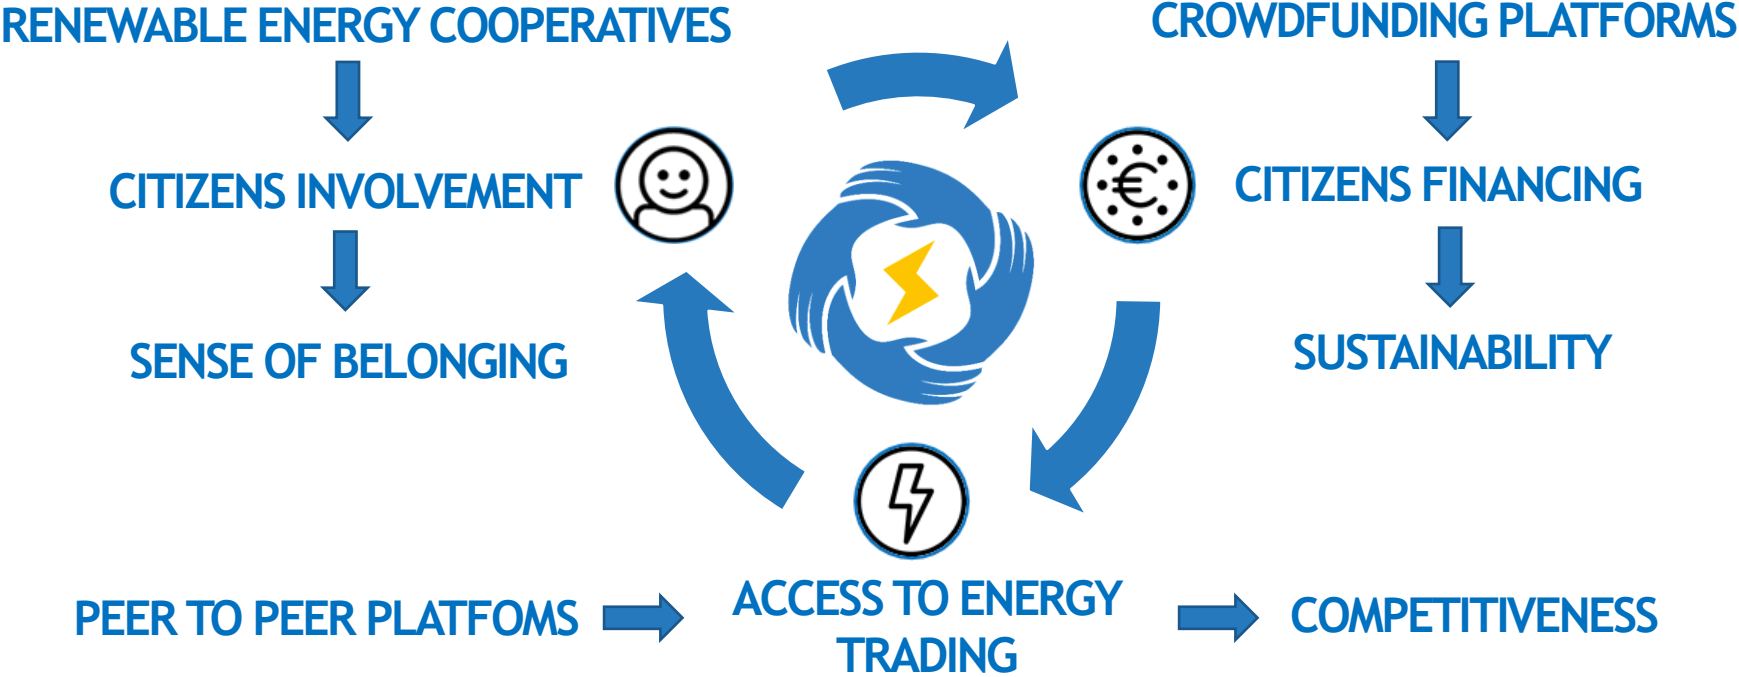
RENEWABLE ENERGY COOPERATIVES

CITIZENS INVOLVEMENT

SENSE OF BELONGING

CROWDFUNDING PLATFORMS

CITIZENS FINANCING

SUSTAINABILITY

€

PEER TO PEER PLATFOMS

ACCESS TO ENERGY TRADING

COMPETITIVENESS